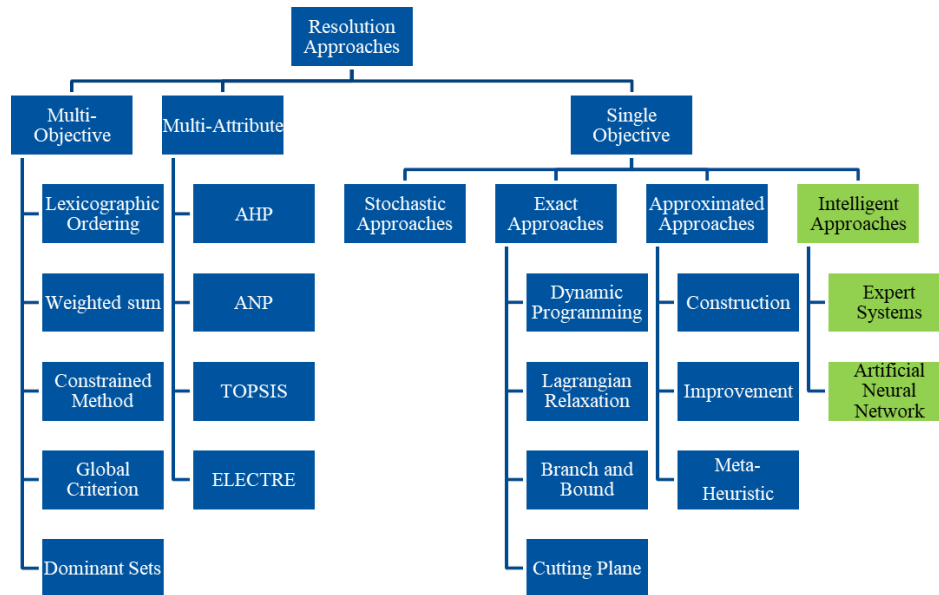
Resolution Approaches

Multi-Objective

Lexicographic Ordering

Weighted sum

Constrained Method

Global Criterion

Dominant Sets

Multi-Attribute

AHP

ANP

TOPSIS

ELECTRE

Single Objective

Stochastic Approaches

Exact Approaches

Dynamic Programming

Lagrangian Relaxation

Branch and Bound

Cutting Plane

Approximated Approaches

Construction

Improvement

Meta-Heuristic

Intelligent Approaches

Expert Systems

Artificial Neural Network